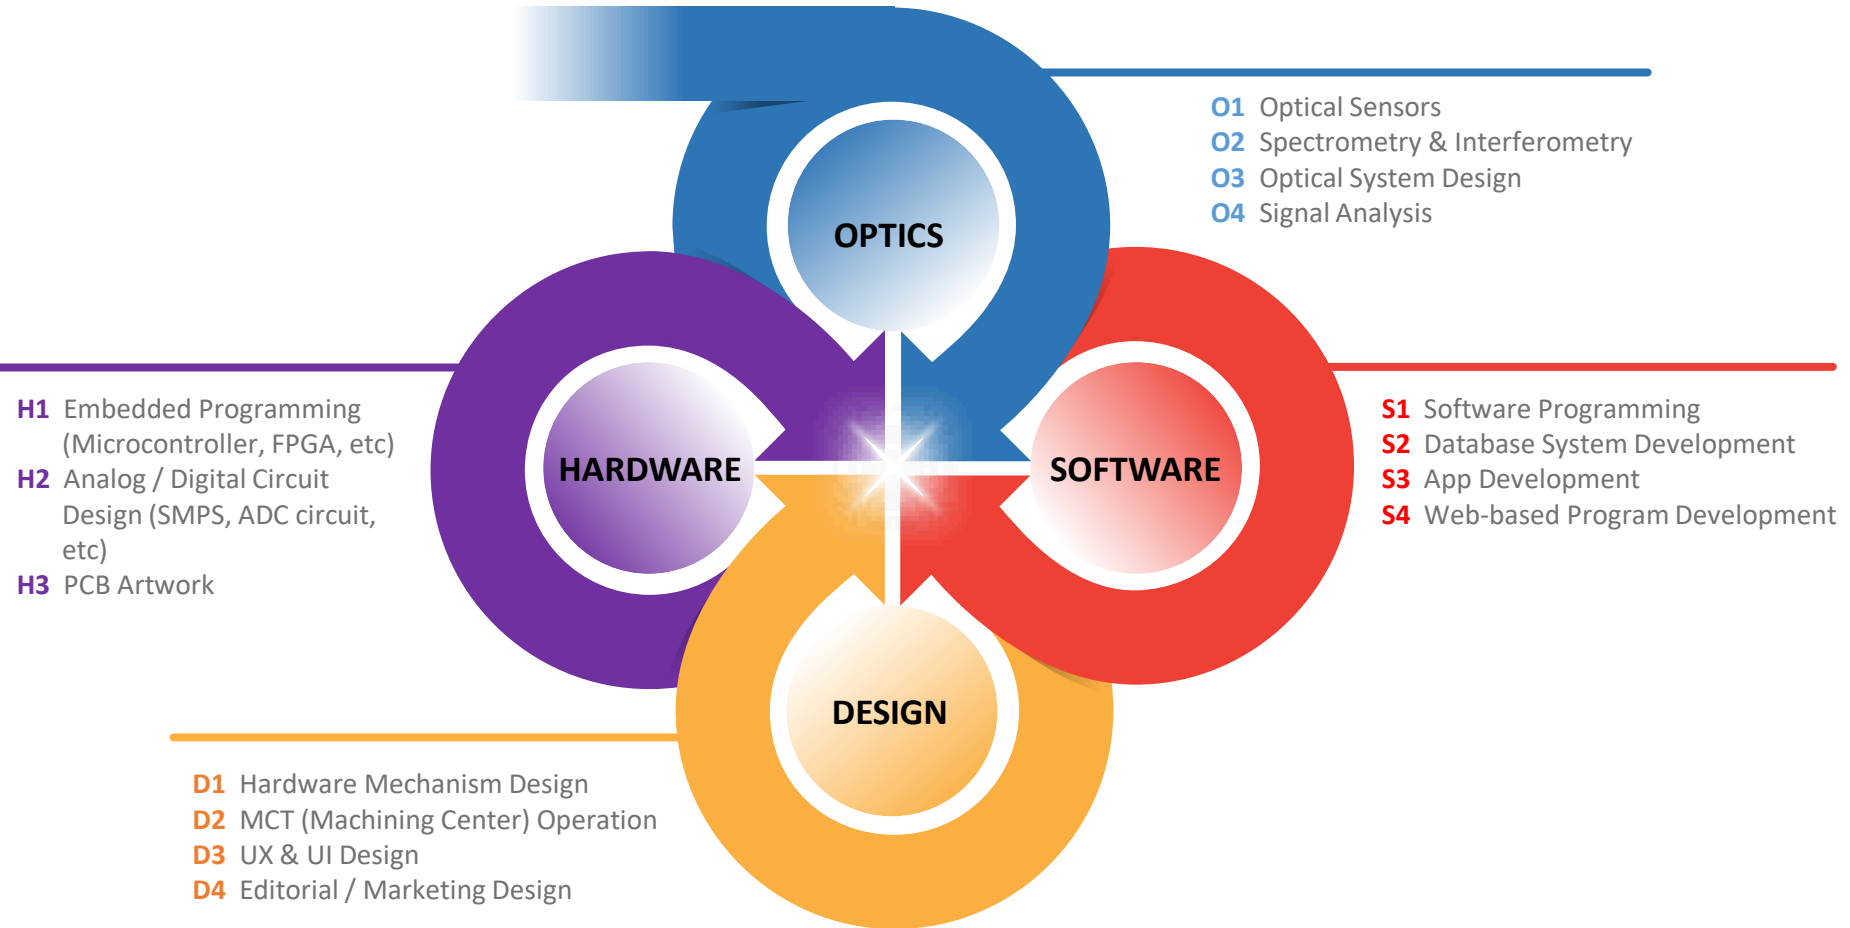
OPTICS

O1 Optical Sensors
O2 Spectrometry & Interferometry
O3 Optical System Design
O4 Signal Analysis

HARDWARE

H1 Embedded Programming (Microcontroller, FPGA, etc)
H2 Analog / Digital Circuit Design (SMPS, ADC circuit, etc)
H3 PCB Artwork

SOFTWARE

S1 Software Programming
S2 Database System Development
S3 App Development
S4 Web-based Program Development

DESIGN

D1 Hardware Mechanism Design
D2 MCT (Machining Center) Operation
D3 UX & UI Design
D4 Editorial / Marketing Design